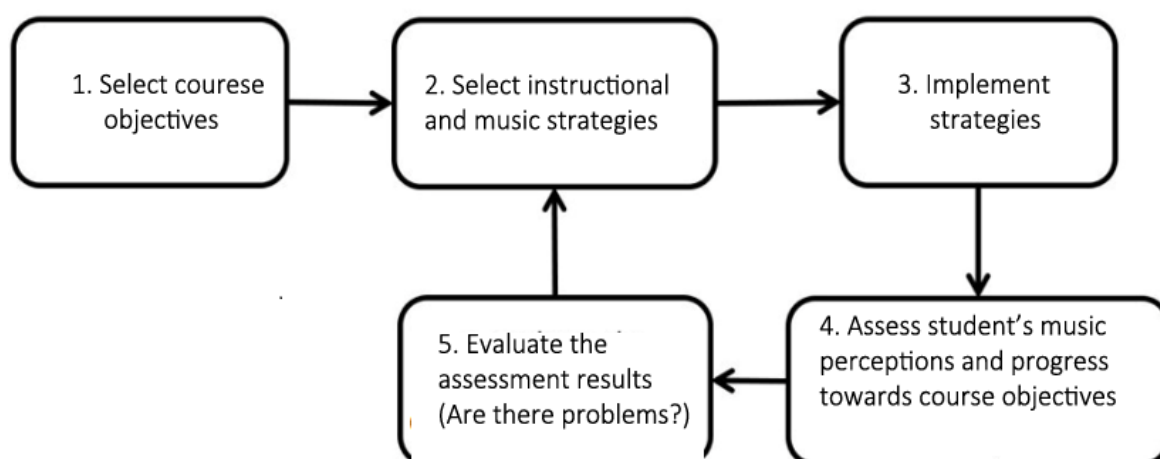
1. Select courese objectives

2. Select instructional and music strategies

3. Implement strategies

4. Assess student’s music perceptions and progress towards course objectives

5. Evaluate the assessment results (Are there problems?)